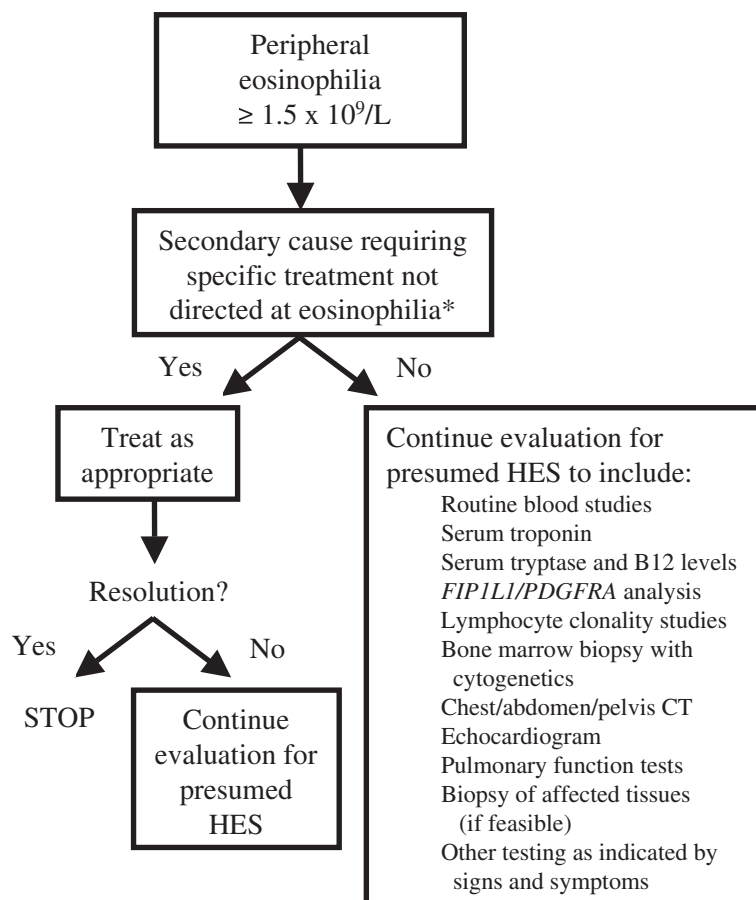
Peripheral eosinophilia $\geq 1.5 \times 10^9$/L

Secondary cause requiring specific treatment not directed at eosinophilia*

Yes

No

Treat as appropriate

Resolution?

Yes

No

STOP

Continue evaluation for presumed HES

Continue evaluation for presumed HES to include:
Routine blood studies
Serum troponin
Serum tryptase and B12 levels
*FIP1L1/PDGFRA* analysis
Lymphocyte clonality studies
Bone marrow biopsy with cytogenetics
Chest/abdomen/pelvis CT
Echocardiogram
Pulmonary function tests
Biopsy of affected tissues (if feasible)
Other testing as indicated by signs and symptoms